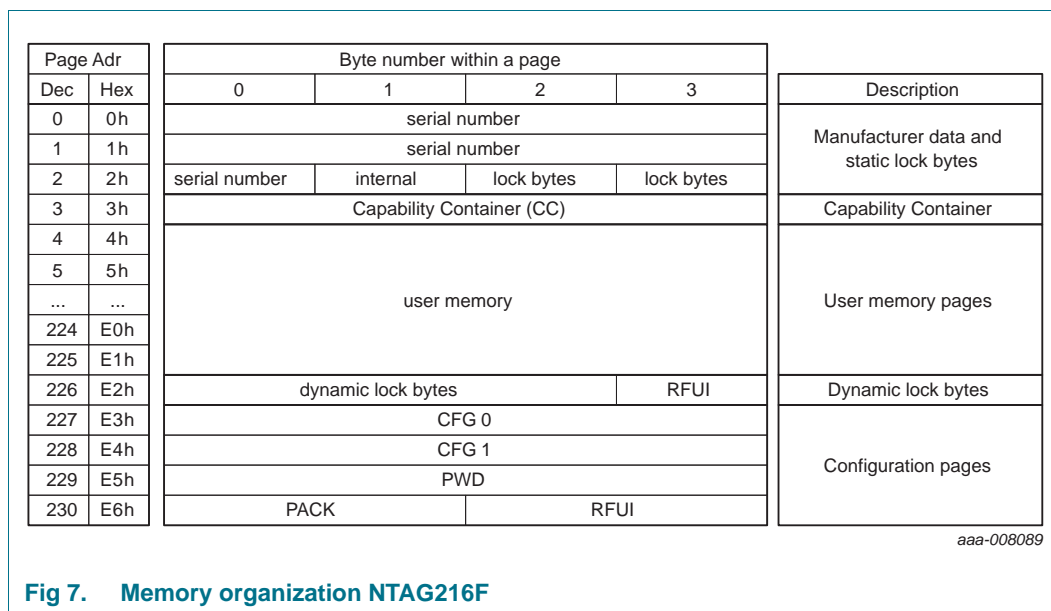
| Page Adr | | Byte number within a page | | | | Description |
|---|---|---|---|---|---|---|
| Dec | Hex | 0 | 1 | 2 | 3 | |
| 0 | 0h | serial number | | | | Manufacturer data and static lock bytes |
| 1 | 1h | serial number | | | | |
| 2 | 2h | serial number | internal | lock bytes | lock bytes | |
| 3 | 3h | Capability Container (CC) | | | | Capability Container |
| 4 | 4h | user memory | | | | User memory pages |
| 5 | 5h | | | | | |
| ... | ... | | | | | |
| 224 | E0h | | | | | |
| 225 | E1h | | | | | |
| 226 | E2h | dynamic lock bytes | | | RFUI | Dynamic lock bytes |
| 227 | E3h | CFG 0 | | | | Configuration pages |
| 228 | E4h | CFG 1 | | | | |
| 229 | E5h | PWD | | | | |
| 230 | E6h | PACK | | RFUI | | |

aaa-008089

Fig 7. Memory organization NTAG216F